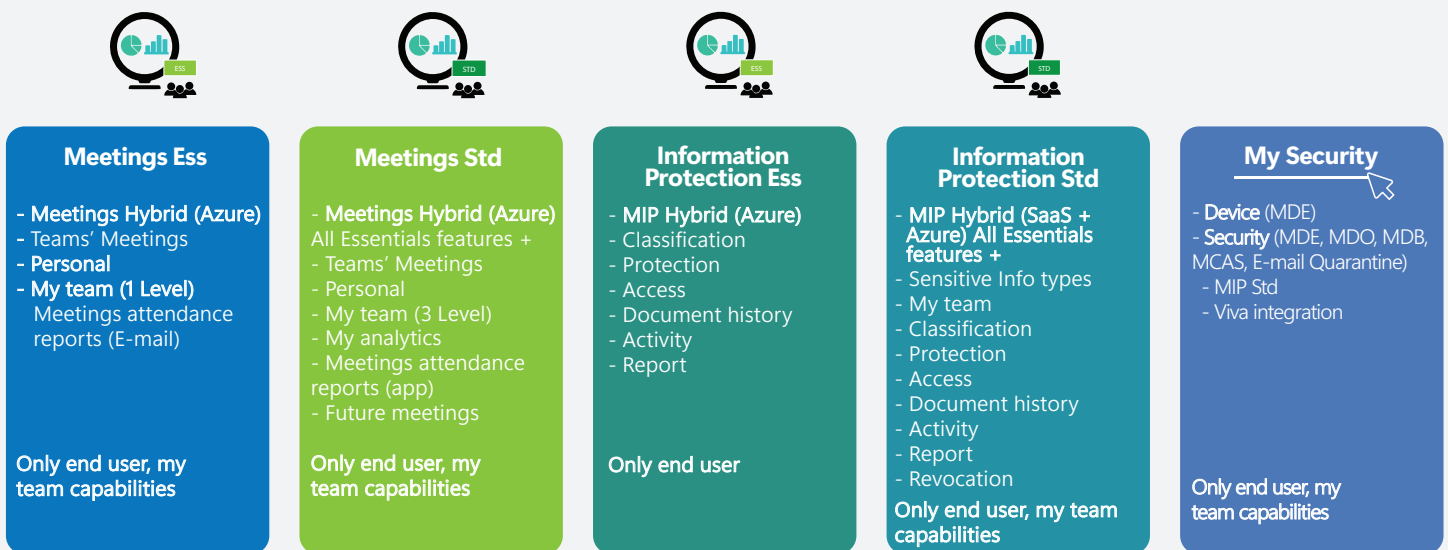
ESS

STD

ESS

STD

Meetings Ess

- Meetings Hybrid (Azure)
- Teams' Meetings
- Personal
- My team (1 Level)
Meetings attendance reports (E-mail)

Only end user, my team capabilities

Meetings Std

- Meetings Hybrid (Azure)
All Essentials features +
- Teams' Meetings
- Personal
- My team (3 Level)
- My analytics
- Meetings attendance reports (app)
- Future meetings

Only end user, my team capabilities

Information Protection Ess

- MIP Hybrid (Azure)
- Classification
- Protection
- Access
- Document history
- Activity
- Report

Only end user

Information Protection Std

- MIP Hybrid (SaaS + Azure) All Essentials features +
- Sensitive Info types
- My team
- Classification
- Protection
- Access
- Document history
- Activity
- Report
- Revocation

Only end user, my team capabilities

My Security

- Device (MDE)
- Security (MDE, MDO, MDB, MCAS, E-mail Quarantine)
- MIP Std
- Viva integration

Only end user, my team capabilities